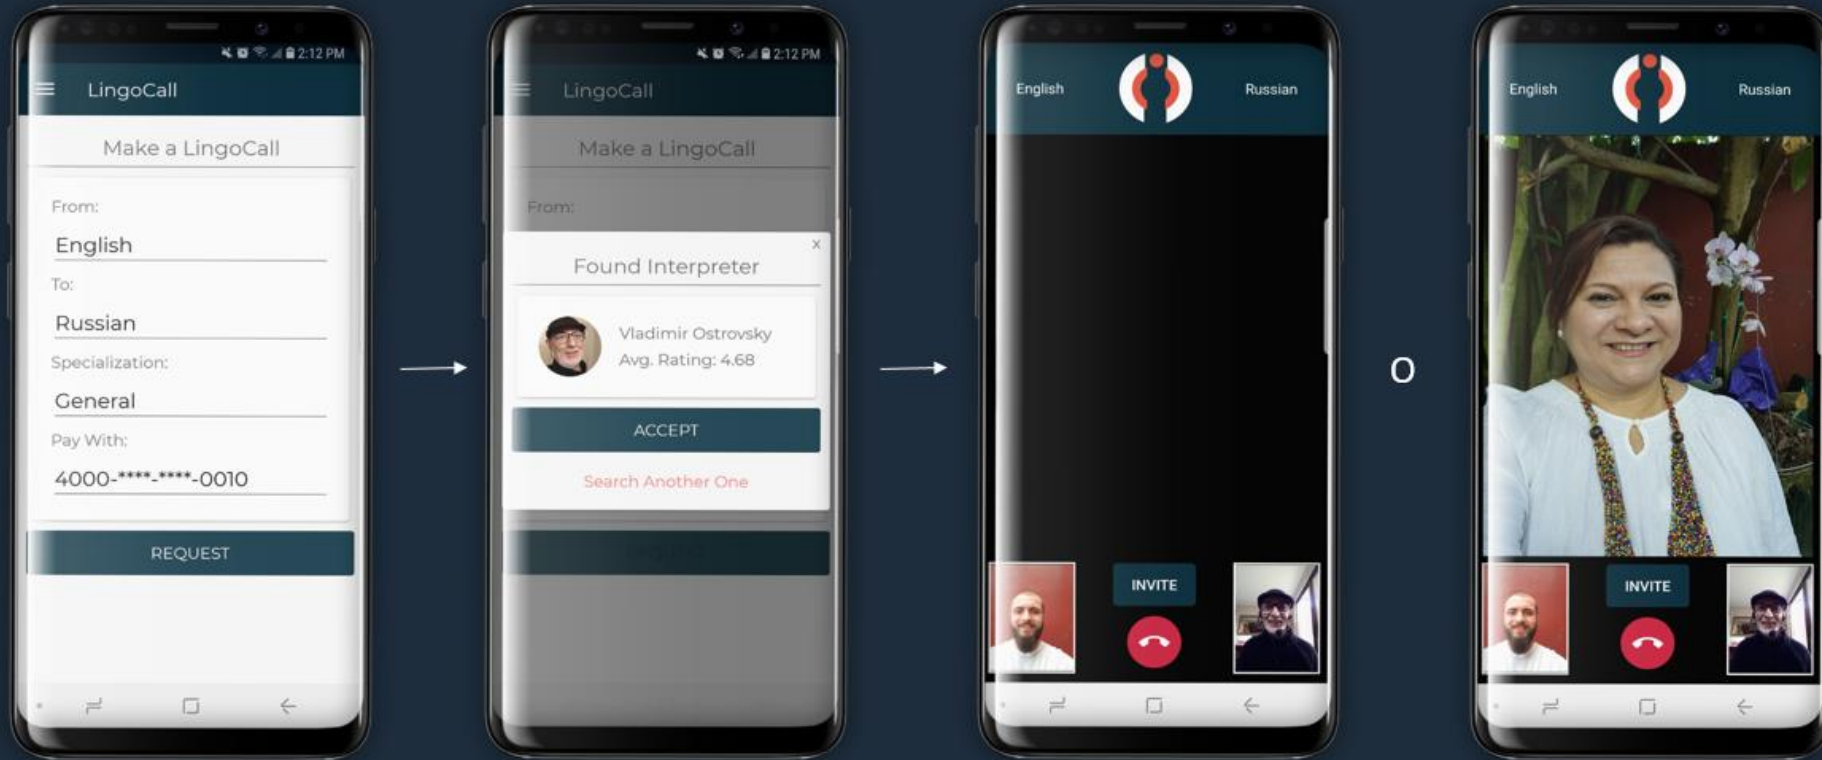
2:12 PM

LingoCall

Make a LingoCall

From:

English

To:

Russian

Specialization:

General

Pay With:

4000-****-****-0010

REQUEST

2:12 PM

LingoCall

Make a LingoCall

From:

Found Interpreter

×

Vladimir Ostrovsky
Avg. Rating: 4.68

ACCEPT

Search Another One

English

Russian

INVITE

O

English

Russian

INVITE